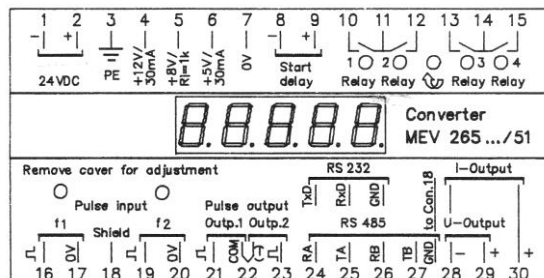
1 2 3 4 5 6 7 8 9 10 11 12 13 14 15
– + PE +12V/30mA +8V/Ri=1k +5V/30mA 0V – + Start delay 1 2 3 4
24VDC Relay Relay Relay Relay

Converter
MEV 265 .../51

Remove cover for adjustment
RS 232
I–Output
Pulse input
TxD RxD GND
f1 f2 Pulse output
Shield Outp.1 Outp.2 RS 485 to Con.18
0V 0V COM RA TA RB TB GND U–Output
– +
16 17 18 19 20 21 22 23 24 25 26 27 28 29 30